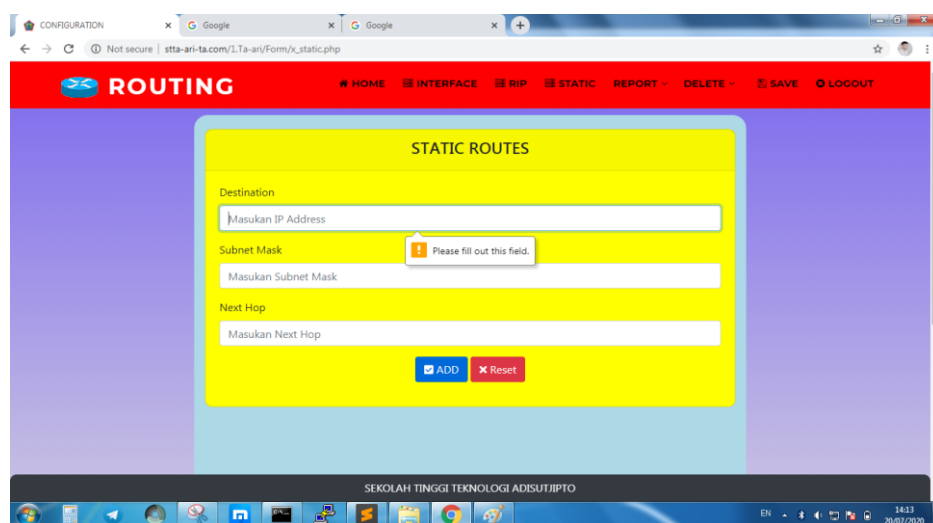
CONFIGURATION ×
Google ×
Google ×

Not secure | stta-ari-ta.com/1.Ta-ari/Form/x_static.php

ROUTING

HOME INTERFACE RIP STATIC REPORT DELETE SAVE LOGOUT

STATIC ROUTES

Destination

Masukan IP Address

Please fill out this field.

Subnet Mask

Masukan Subnet Mask

Next Hop

Masukan Next Hop

ADD Reset

SEKOLAH TINGGI TEKNOLOGI ADISUTJIPTO

EN 14:13 20/07/2020